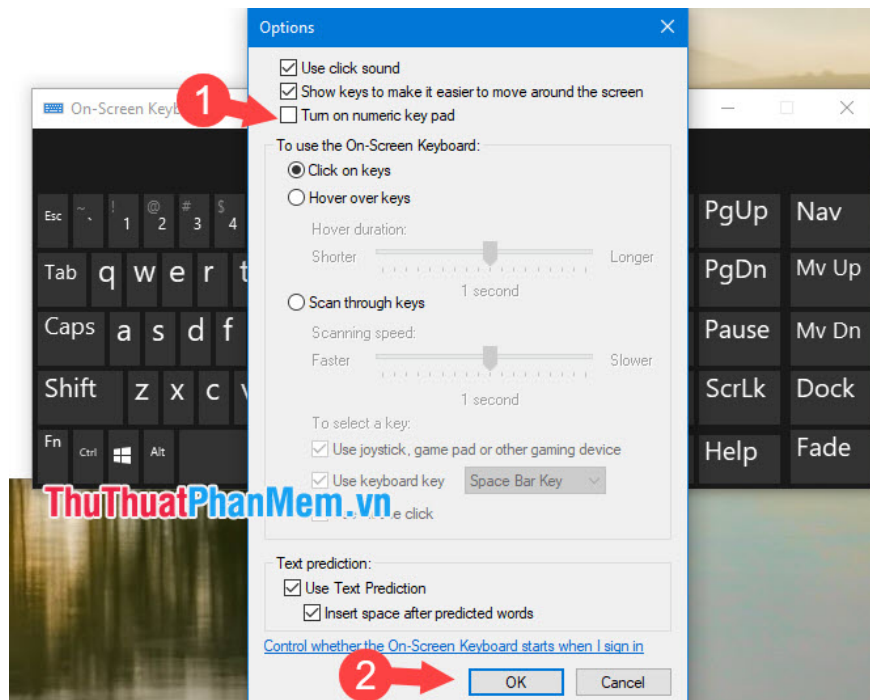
Options
Use click sound
Show keys to make it easier to move around the screen
1
Turn on numeric key pad
To use the On-Screen Keyboard:
Click on keys
Hover over keys
Hover duration:
Shorter
Longer
1 second
Scan through keys
Scanning speed:
Faster
Slower
1 second
To select a key:
Use joystick, game pad or other gaming device
Use keyboard key
Space Bar Key
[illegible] click
Text prediction:
Use Text Prediction
Insert space after predicted words
Control whether the On-Screen Keyboard starts when I sign in
2
OK
Cancel

On-Screen Keyb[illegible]
Esc
~
`
!
1
@
2
#
3
$
4
Tab
q
w
e
r
t
Caps
a
s
d
f
Shift
z
x
c
v
Fn
Ctrl
Alt
PgUp
Nav
PgDn
Mv Up
Pause
Mv Dn
ScrLk
Dock
Help
Fade

ThuThuatPhanMem.vn